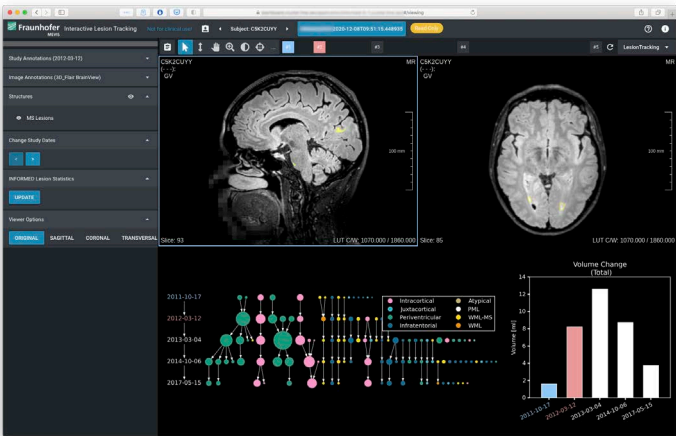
Fraunhofer MEVIS Interactive Lesion Tracking Not for clinical use! Subject: CSK2CUYY 2020-12-08T09:51:19.449935 Read Only

#1 #2 #3 #4 #1 LesionTracking

Study Annotations (2012-03-12)

Image Annotations (3D_Flair BrainView)

Structures

MS Lesions

Change Study Dates

INFORMED Lesion Statistics

UPDATE

Viewer Options

ORIGINAL SAGITTAL CORONAL TRANSVERSAL

CSK2CUYY (---): GV MR 100 mm Slice: 93 LUT C/W: 1070.000 / 1860.000

CSK2CUYY (---): GV MR 100 mm Slice: 85 LUT C/W: 1070.000 / 1860.000

2011-10-17
2012-03-12
2013-03-04
2014-10-06
2017-05-15

Intracortical
Juxtacortical
Periventricular
Infratentorial
Atypical
PML
WML-MS
WML

Volume Change (Total)

Volume [ml]
0 2 4 6 8 10 12 14

2011-10-17 2012-03-12 2013-03-04 2014-10-06 2017-05-15